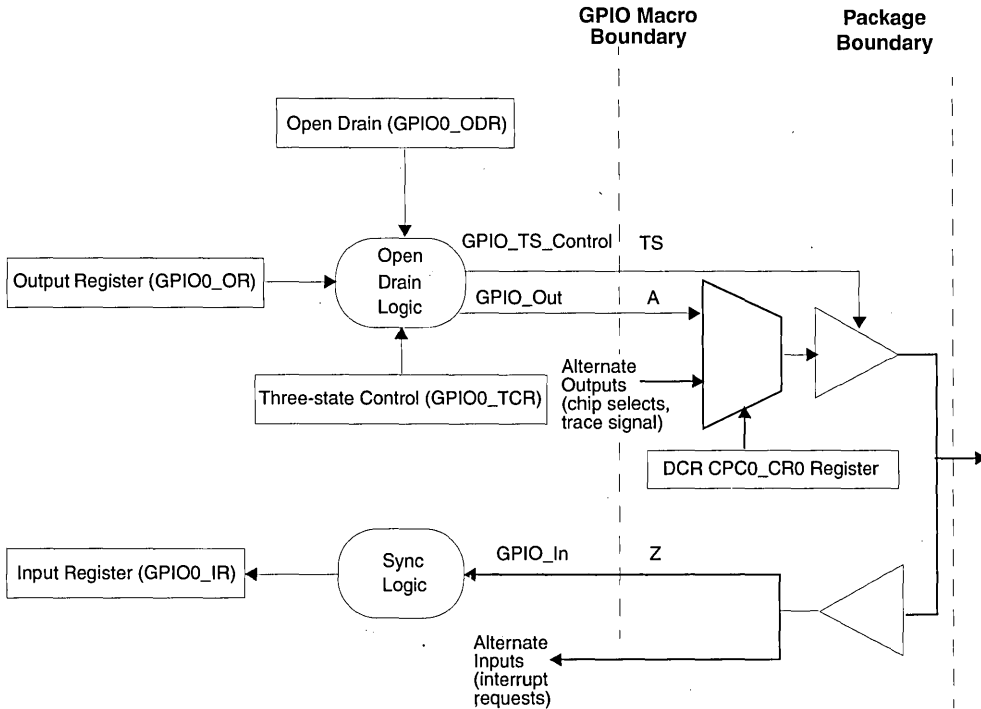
GPIO Macro Boundary

Package Boundary

Open Drain (GPIO0_ODR)

GPIO_TS_Control

TS

Output Register (GPIO0_OR)

Open Drain Logic

GPIO_Out

A

Alternate Outputs (chip selects, trace signal)

Three-state Control (GPIO0_TCR)

DCR CPC0_CR0 Register

Input Register (GPIO0_IR)

Sync Logic

GPIO_In

Z

Alternate Inputs (interrupt requests)